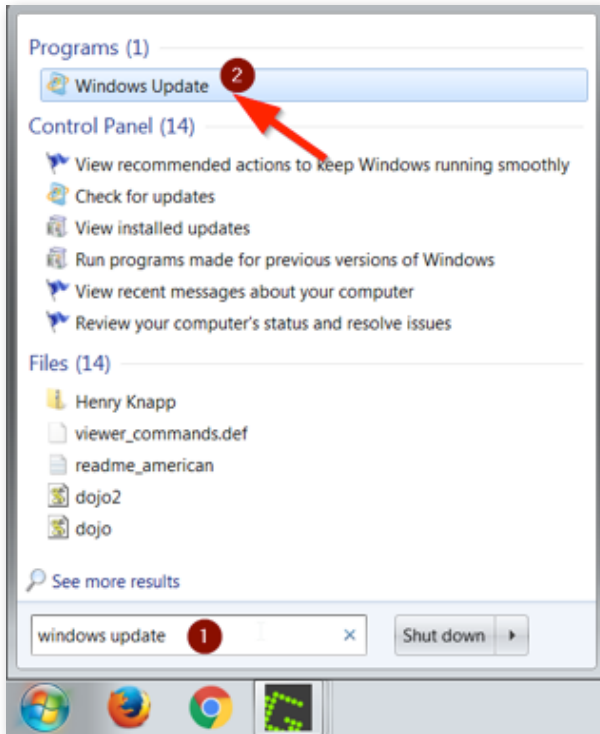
Programs (1)

Windows Update

2

Control Panel (14)

View recommended actions to keep Windows running smoothly

Check for updates

View installed updates

Run programs made for previous versions of Windows

View recent messages about your computer

Review your computer's status and resolve issues

Files (14)

Henry Knapp

viewer_commands.def

readme_american

dojo2

dojo

See more results

windows update

1

Shut down